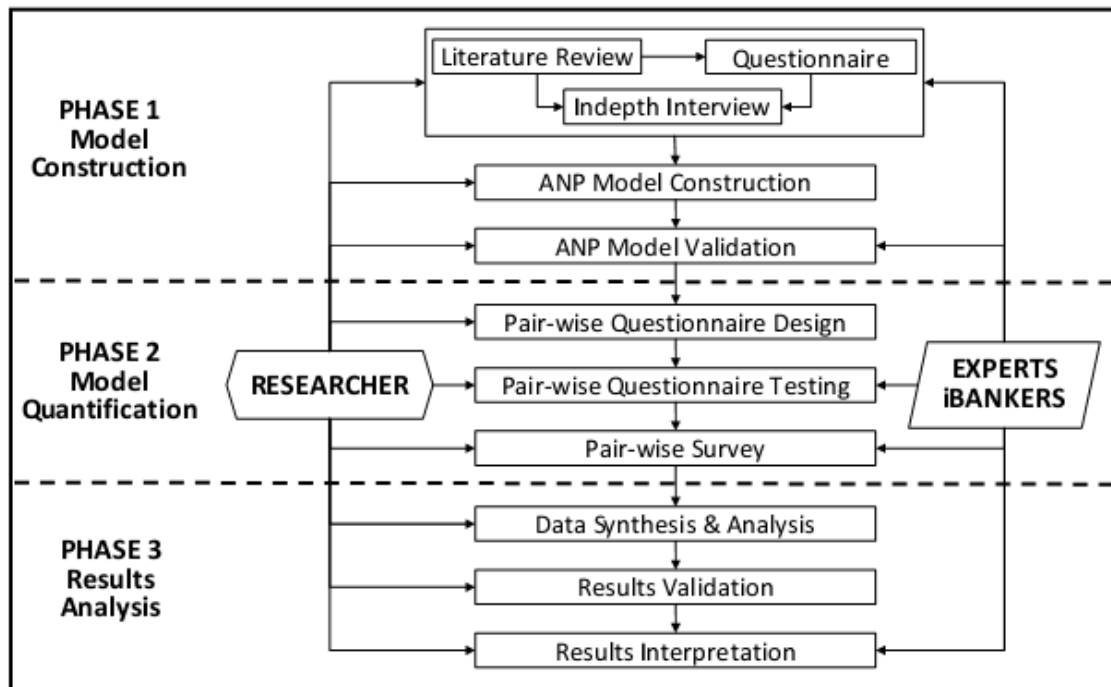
PHASE 1
Model
Construction

Literature Review

Questionnaire

Indepth Interview

ANP Model Construction

ANP Model Validation

PHASE 2
Model
Quantification

RESEARCHER

Pair-wise Questionnaire Design

Pair-wise Questionnaire Testing

Pair-wise Survey

EXPERTS
iBANKERS

PHASE 3
Results
Analysis

Data Synthesis & Analysis

Results Validation

Results Interpretation